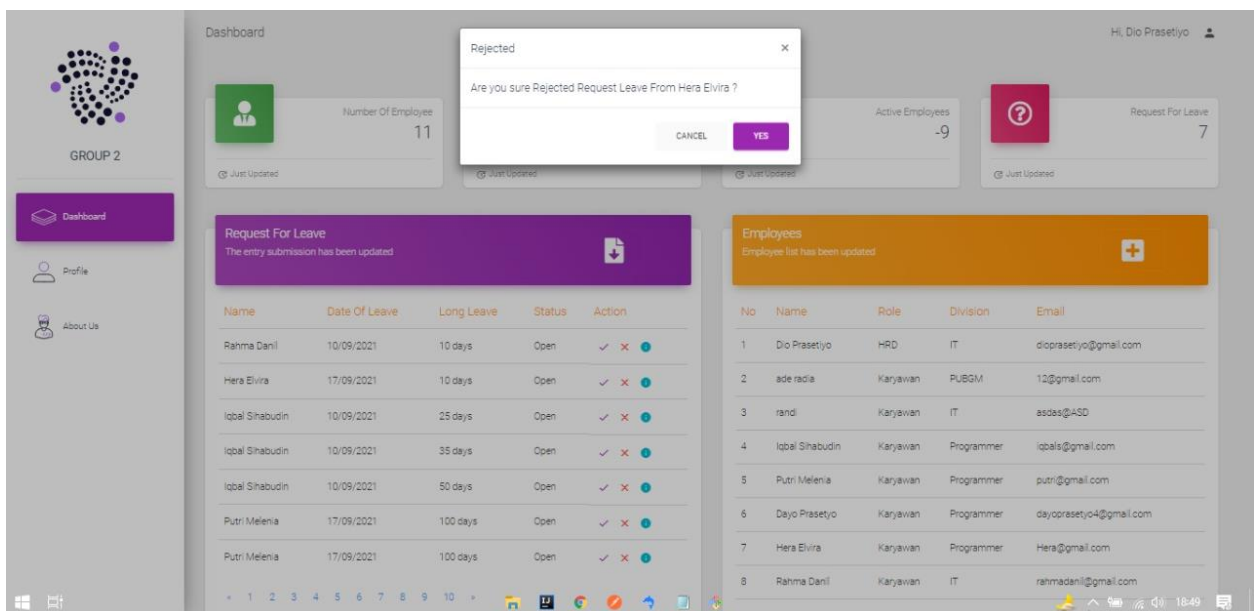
GROUP 2

Dashboard

Profile

About Us

Dashboard

Hi, Dio Prasetiyo

Rejected ×

Are you sure Rejected Request Leave From Hera Elvira ?

CANCEL YES

Number Of Employee
11

Just Updated

Just Updated

Active Employees
-9

Just Updated

Request For Leave
7

Just Updated

Request For Leave
The entry submission has been updated

| Name | Date Of Leave | Long Leave | Status | Action |
|---|---|---|---|---|
| Rahma Danil | 10/09/2021 | 10 days | Open | |
| Hera Elvira | 17/09/2021 | 10 days | Open | |
| Iqbal Sihabudin | 10/09/2021 | 25 days | Open | |
| Iqbal Sihabudin | 10/09/2021 | 35 days | Open | |
| Iqbal Sihabudin | 10/09/2021 | 50 days | Open | |
| Putri Melenia | 17/09/2021 | 100 days | Open | |
| Putri Melenia | 17/09/2021 | 100 days | Open | |

« 1 2 3 4 5 6 7 8 9 10 »

Employees
Employee list has been updated

| No | Name | Role | Division | Email |
|---|---|---|---|---|
| 1 | Dio Prasetiyo | HRD | IT | dioprasetiyo@gmail.com |
| 2 | ade radia | Karyawan | PUBGM | 12@gmail.com |
| 3 | randi | Karyawan | IT | asdas@ASD |
| 4 | Iqbal Sihabudin | Karyawan | Programmer | iqbals@gmail.com |
| 5 | Putri Melenia | Karyawan | Programmer | putri@gmail.com |
| 6 | Dayo Prasetyo | Karyawan | Programmer | dayoprasetyo4@gmail.com |
| 7 | Hera Elvira | Karyawan | Programmer | Hera@gmail.com |
| 8 | Rahma Danil | Karyawan | IT | rahmadanil@gmail.com |

18:49